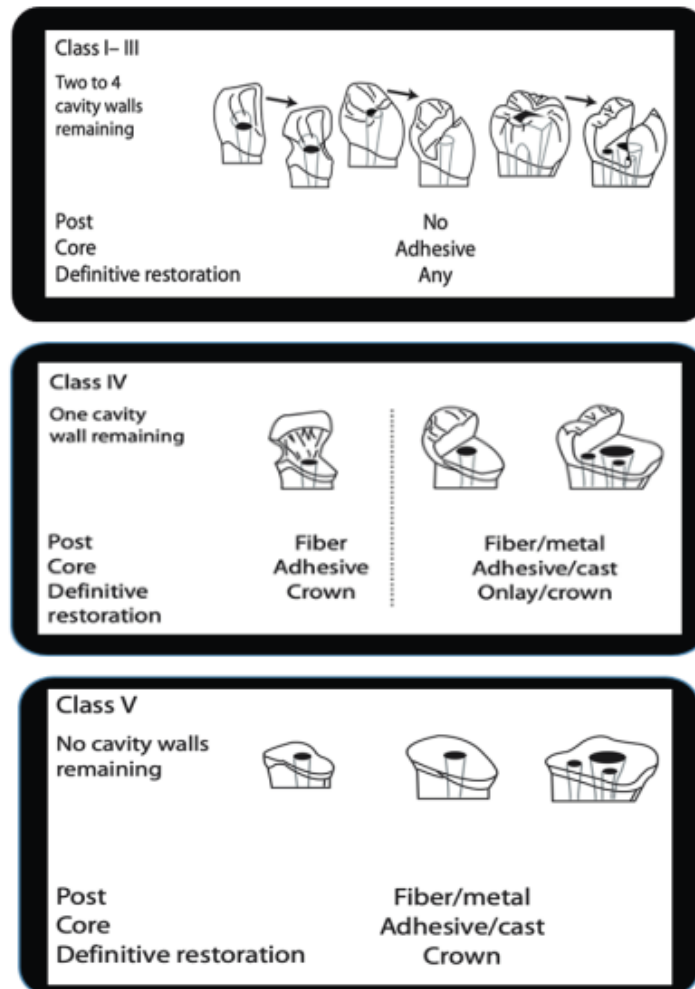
Class I– III

Two to 4 cavity walls remaining

Post
Core
Definitive restoration

No
Adhesive
Any

Class IV

One cavity wall remaining

Post
Core
Definitive restoration

Fiber
Adhesive
Crown

Fiber/metal
Adhesive/cast
Onlay/crown

Class V

No cavity walls remaining

Post
Core
Definitive restoration

Fiber/metal
Adhesive/cast
Crown